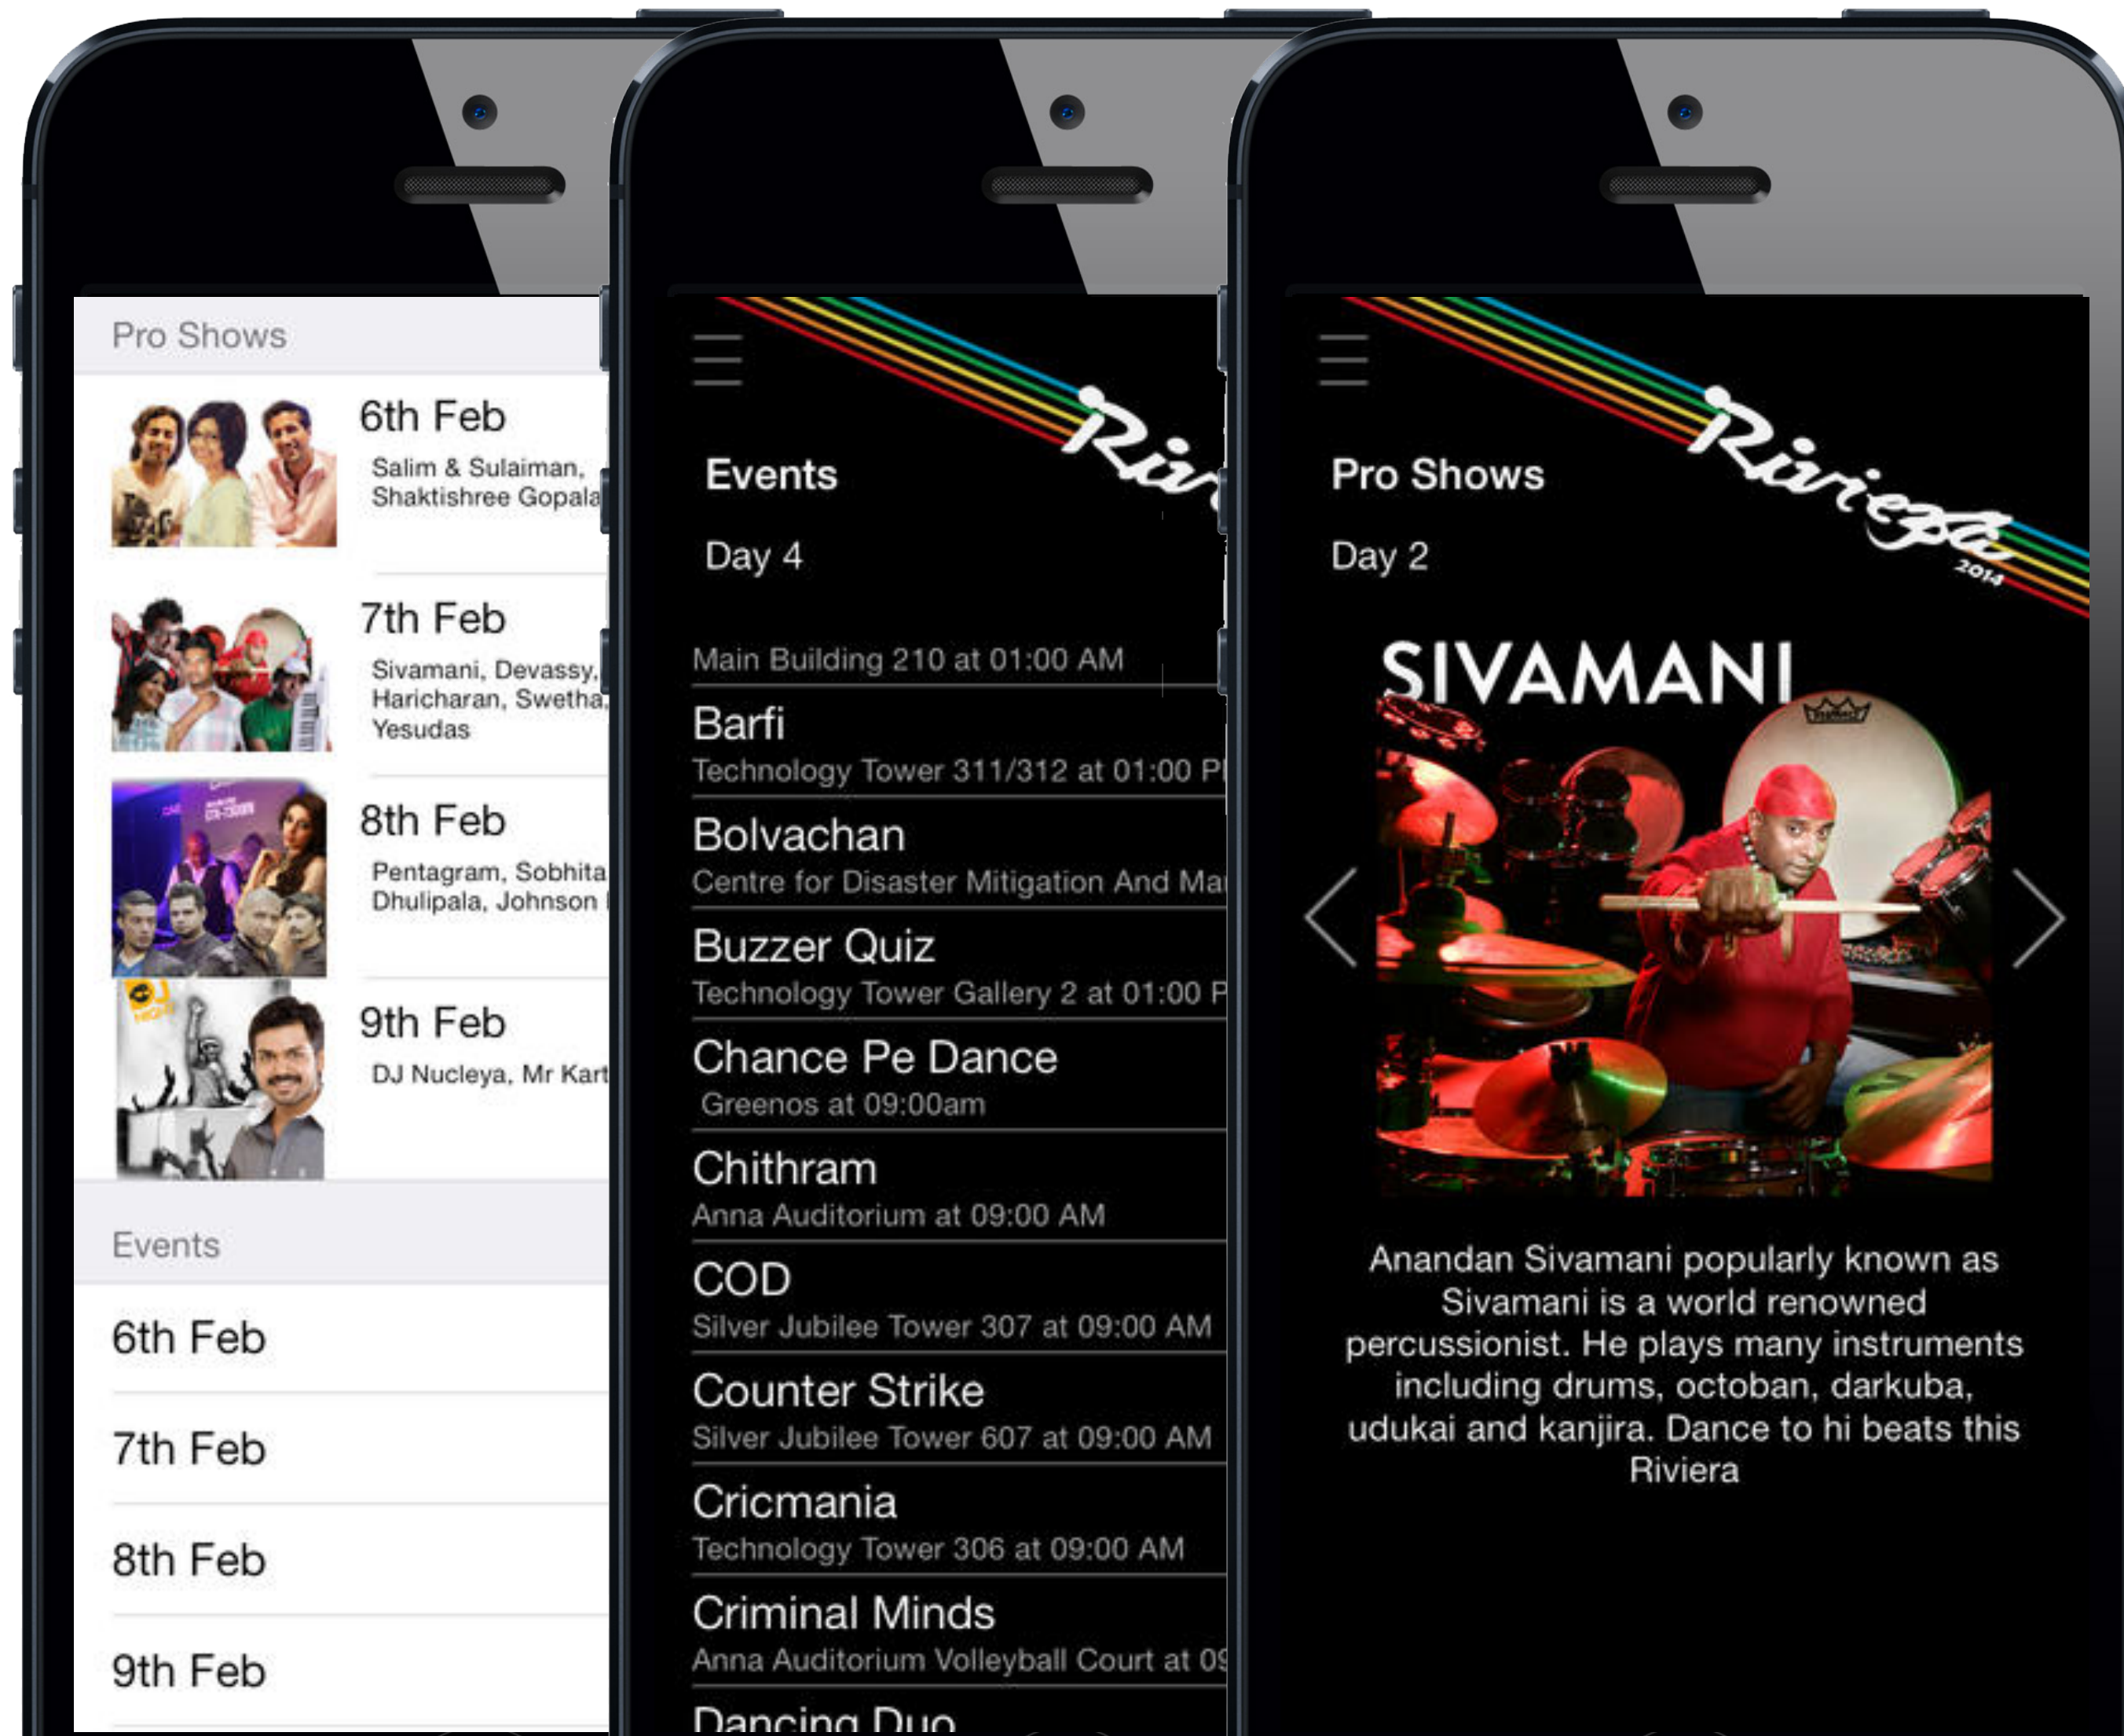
Pro Shows

6th Feb
Salim & Sulaiman, Shaktishree Gopala

7th Feb
Sivamani, Devassy, Haricharan, Swetha, Yesudas

8th Feb
Pentagram, Sobhita Dhulipala, Johnson

9th Feb
DJ Nucleya, Mr Kart

Events

6th Feb

7th Feb

8th Feb

9th Feb

Riviera

Events

Day 4

Main Building 210 at 01:00 AM

Barfi
Technology Tower 311/312 at 01:00 P

Bolvachan
Centre for Disaster Mitigation And Ma

Buzzer Quiz
Technology Tower Gallery 2 at 01:00 P

Chance Pe Dance
Greenos at 09:00am

Chithram
Anna Auditorium at 09:00 AM

COD
Silver Jubilee Tower 307 at 09:00 AM

Counter Strike
Silver Jubilee Tower 607 at 09:00 AM

Cricmania
Technology Tower 306 at 09:00 AM

Criminal Minds
Anna Auditorium Volleyball Court at 09

Dancing Duo

Riviera 2014

Pro Shows

Day 2

SIVAMANI

Anandan Sivamani popularly known as Sivamani is a world renowned percussionist. He plays many instruments including drums, octoban, darkuba, udukai and kanjira. Dance to hi beats this Riviera